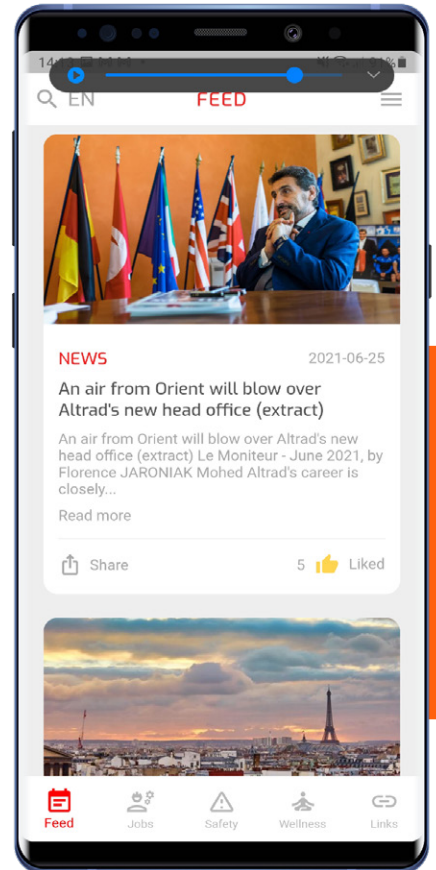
EN

FEED

NEWS

2021-06-25

An air from Orient will blow over Altrad's new head office (extract)

An air from Orient will blow over Altrad's new head office (extract) Le Moniteur - June 2021, by Florence JARONIAK Mohed Altrad's career is closely...

Read more

Share

5 Liked

Feed

Jobs

Safety

Wellness

Links